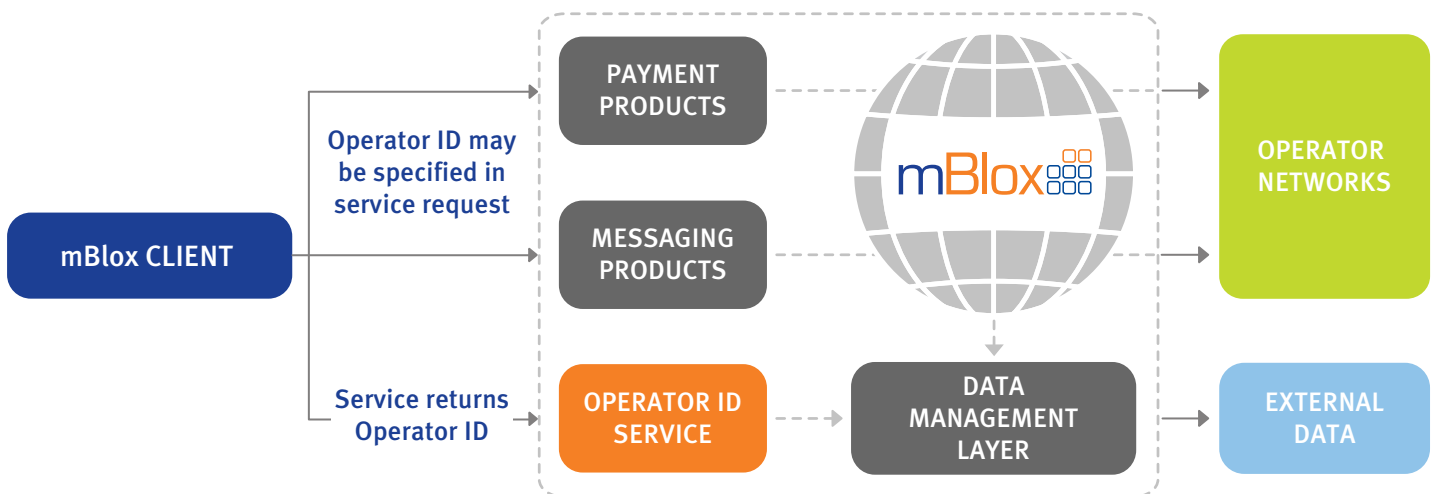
mBlox CLIENT

Operator ID may be specified in service request

Service returns Operator ID

PAYMENT PRODUCTS

MESSAGING PRODUCTS

OPERATOR ID SERVICE

mBlox

DATA MANAGEMENT LAYER

OPERATOR NETWORKS

EXTERNAL DATA